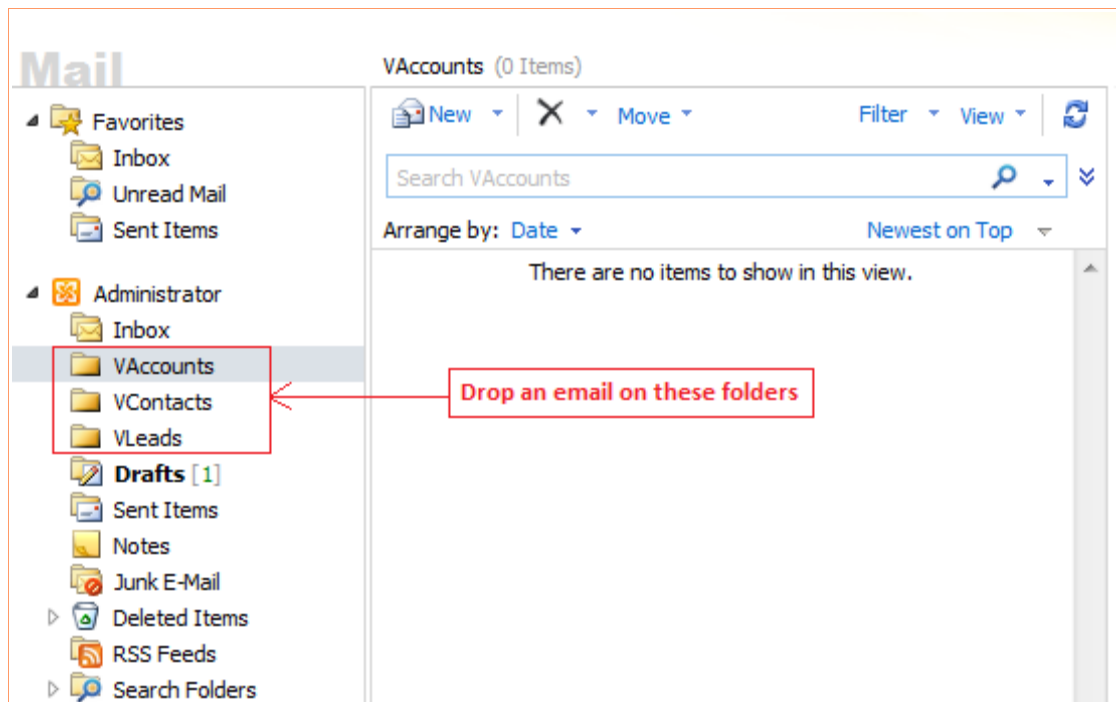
Mail

Favorites
Inbox
Unread Mail
Sent Items

Administrator
Inbox
VAccounts
VContacts
VLeads
Drafts [1]
Sent Items
Notes
Junk E-Mail
Deleted Items
RSS Feeds
Search Folders

VAccounts (0 Items)

New
Move
Filter
View

Search VAccounts

Arrange by: Date
Newest on Top

There are no items to show in this view.

Drop an email on these folders